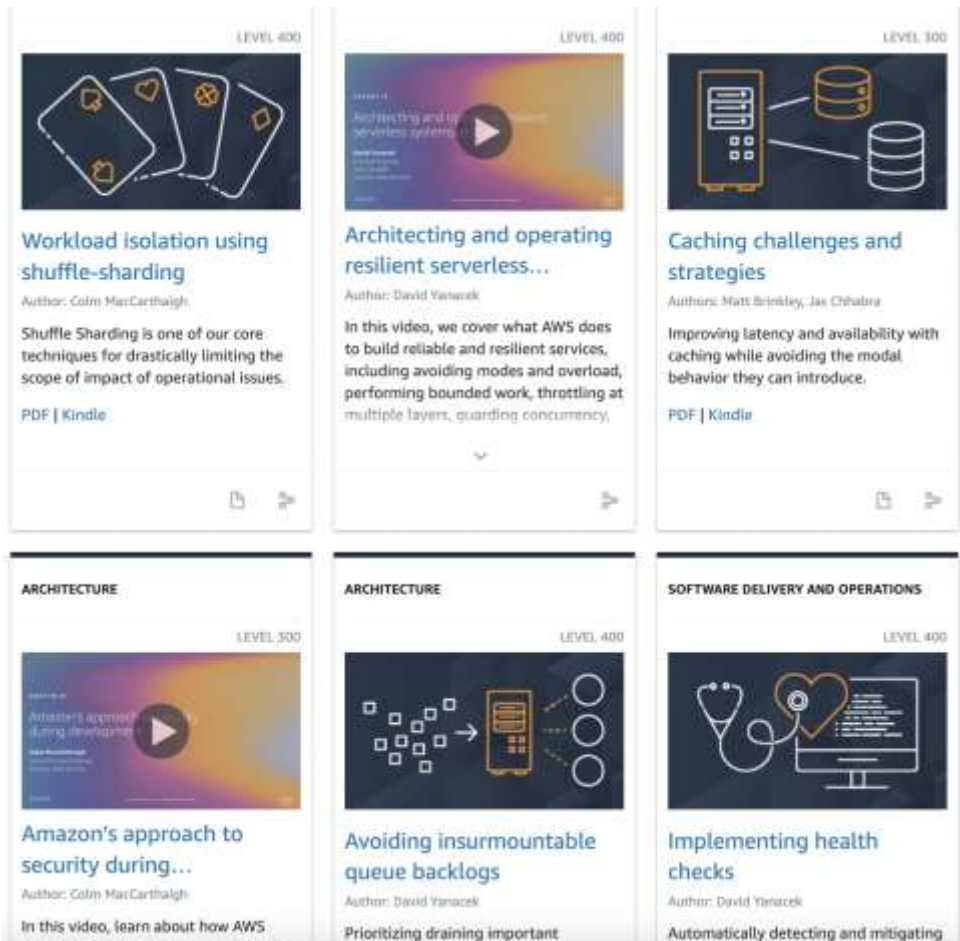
LEVEL 400

Workload isolation using shuffle-sharding

Author: Colm MacCarthaigh

Shuffle Sharding is one of our core techniques for drastically limiting the scope of impact of operational issues.

PDF | Kindle

LEVEL 400

Architecting and operating resilient serverless...

Author: David Yanacek

In this video, we cover what AWS does to build reliable and resilient services, including avoiding modes and overload, performing bounded work, throttling at multiple layers, guarding concurrency,

LEVEL 300

Caching challenges and strategies

Authors: Matt Brinkley, Jas Chhabra

Improving latency and availability with caching while avoiding the modal behavior they can introduce.

PDF | Kindle

ARCHITECTURE

LEVEL 300

Amazon's approach to security during...

Author: Colm MacCarthaigh

In this video, learn about how AWS

ARCHITECTURE

LEVEL 400

Avoiding insurmountable queue backlogs

Author: David Yanacek

Prioritizing draining important

SOFTWARE DELIVERY AND OPERATIONS

LEVEL 400

Implementing health checks

Author: David Yanacek

Automatically detecting and mitigating